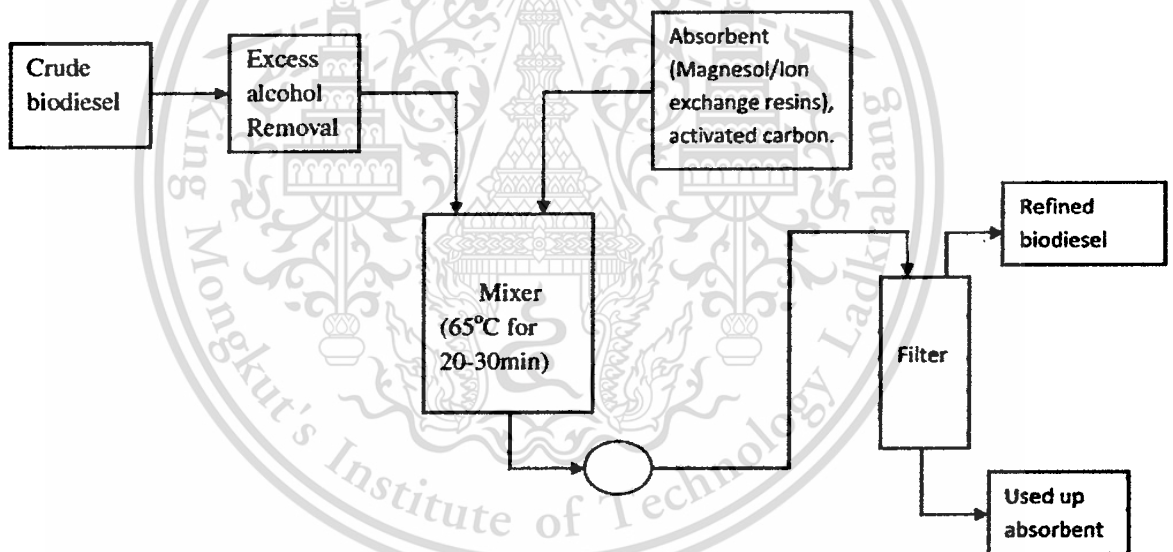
Crude biodiesel

Excess alcohol Removal

Absorbent (Magnesol/Ion exchange resins), activated carbon.

Mixer ($65^{o}C$ for 20-30min)

Filter

Refined biodiesel

Used up absorbent

King Mongkut's Institute of Technology Ladkrabang